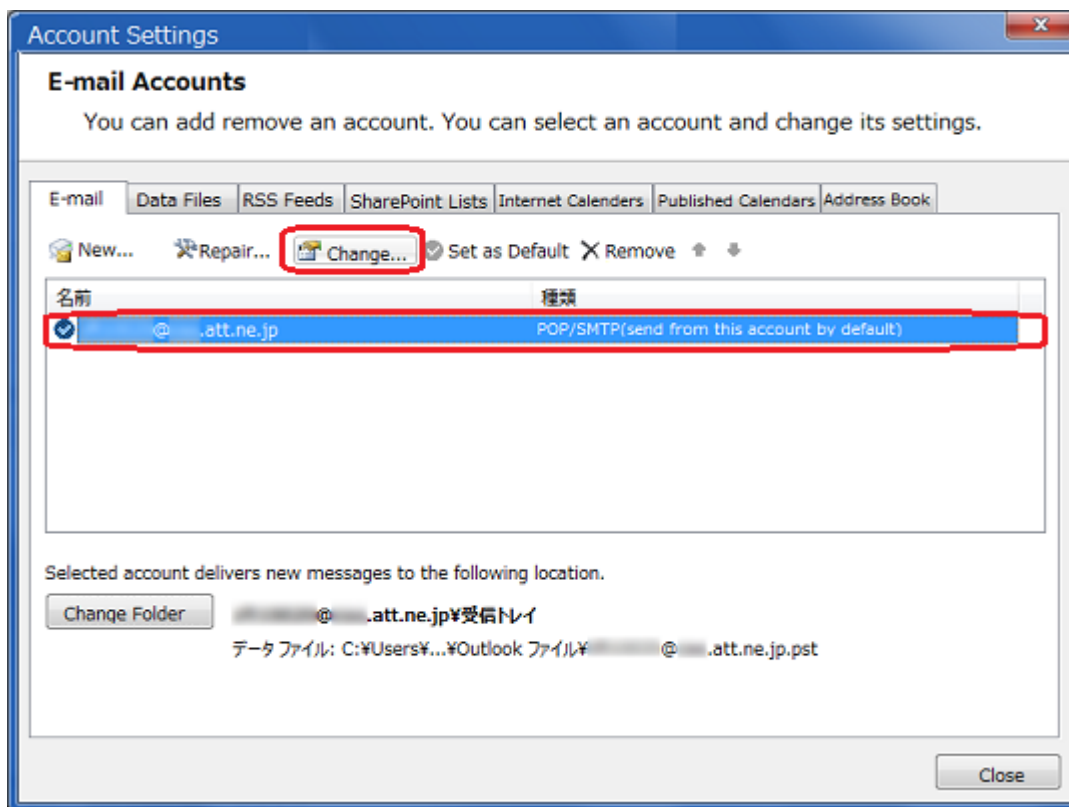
Account Settings

E-mail Accounts

You can add remove an account. You can select an account and change its settings.

E-mail | Data Files | RSS Feeds | SharePoint Lists | Internet Calenders | Published Calendars | Address Book

New... Repair... Change... Set as Default Remove

| 名前 | 種類 |
|---|---|
| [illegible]@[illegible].att.ne.jp | POP/SMTP(send from this account by default) |

Selected account delivers new messages to the following location.

Change Folder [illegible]@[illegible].att.ne.jp¥受信トレイ

データ ファイル: C:¥Users¥...¥Outlook ファイル¥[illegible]@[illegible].att.ne.jp.pst

Close